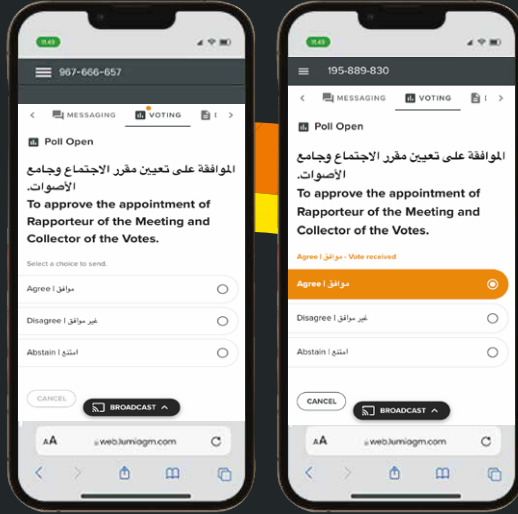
11:49

967-666-657

MESSAGING VOTING

Poll Open

الموافقة على تعيين مقرر الاجتماع وجامع الأصوات.
To approve the appointment of Rapporteur of the Meeting and Collector of the Votes.

Select a choice to send.

Agree | موافق

Disagree | غير موافق

Abstain | امتنع

CANCEL

BROADCAST

AA web.lumiagm.com

11:49

195-889-830

MESSAGING VOTING

Poll Open

الموافقة على تعيين مقرر الاجتماع وجامع الأصوات.
To approve the appointment of Rapporteur of the Meeting and Collector of the Votes.

Agree | موافق - Vote received

Agree | موافق

Disagree | غير موافق

Abstain | امتنع

CANCEL

BROADCAST

AA web.lumiagm.com